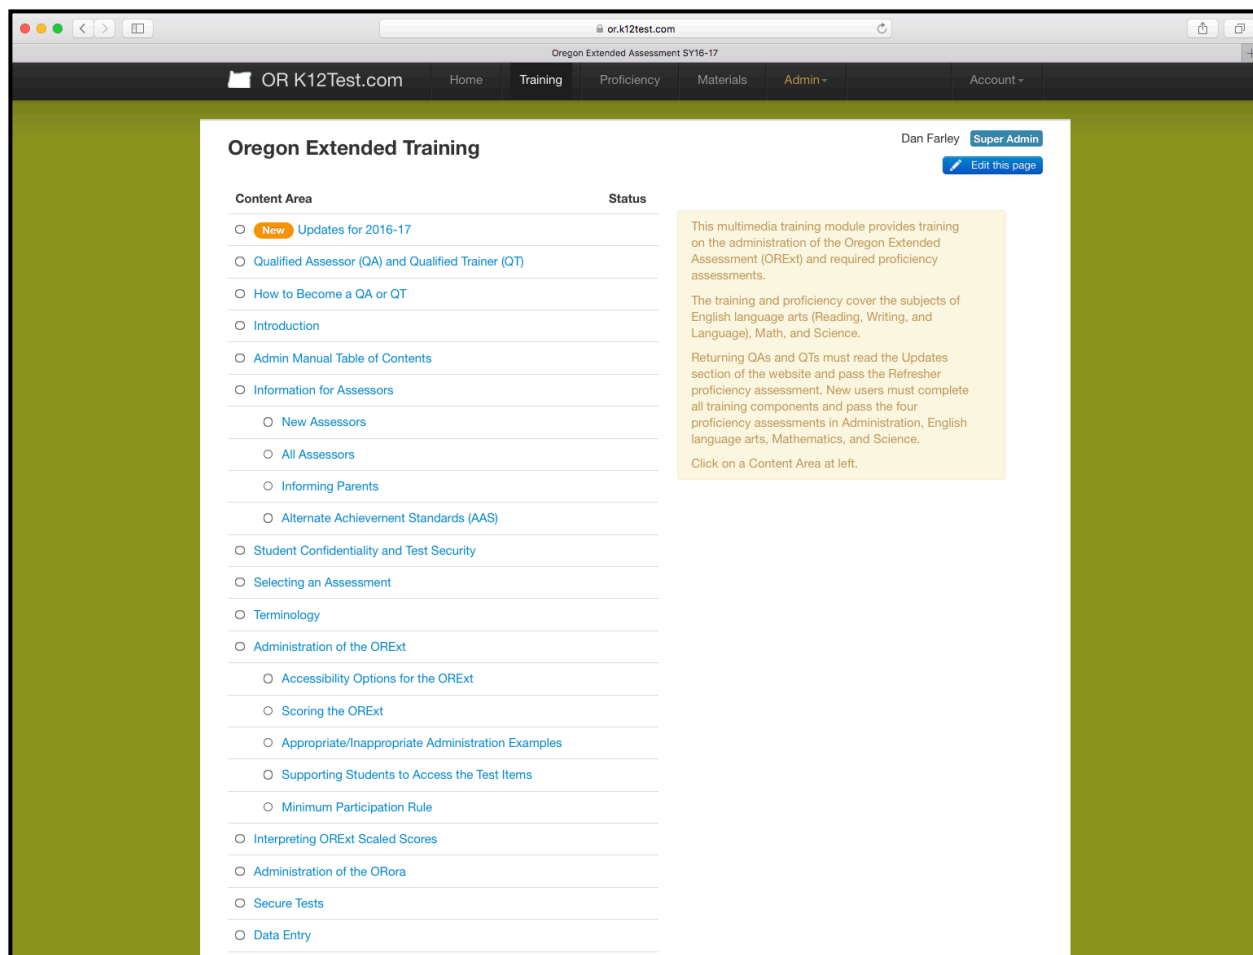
or.k12test.com

Oregon Extended Assessment SY16-17

OR K12Test.com Home Training Proficiency Materials Admin Account

Oregon Extended Training

Dan Farley Super Admin

Edit this page

| Content Area | Status |
|---|---|
| New Updates for 2016-17 | |
| Qualified Assessor (QA) and Qualified Trainer (QT) | |
| How to Become a QA or QT | |
| Introduction | |
| Admin Manual Table of Contents | |
| Information for Assessors | |
| New Assessors | |
| All Assessors | |
| Informing Parents | |
| Alternate Achievement Standards (AAS) | |
| Student Confidentiality and Test Security | |
| Selecting an Assessment | |
| Terminology | |
| Administration of the ORExt | |
| Accessibility Options for the ORExt | |
| Scoring the ORExt | |
| Appropriate/Inappropriate Administration Examples | |
| Supporting Students to Access the Test Items | |
| Minimum Participation Rule | |
| Interpreting ORExt Scaled Scores | |
| Administration of the ORora | |
| Secure Tests | |
| Data Entry | |

This multimedia training module provides training on the administration of the Oregon Extended Assessment (ORExt) and required proficiency assessments.

The training and proficiency cover the subjects of English language arts (Reading, Writing, and Language), Math, and Science.

Returning QAs and QTs must read the Updates section of the website and pass the Refresher proficiency assessment. New users must complete all training components and pass the four proficiency assessments in Administration, English language arts, Mathematics, and Science.

Click on a Content Area at left.